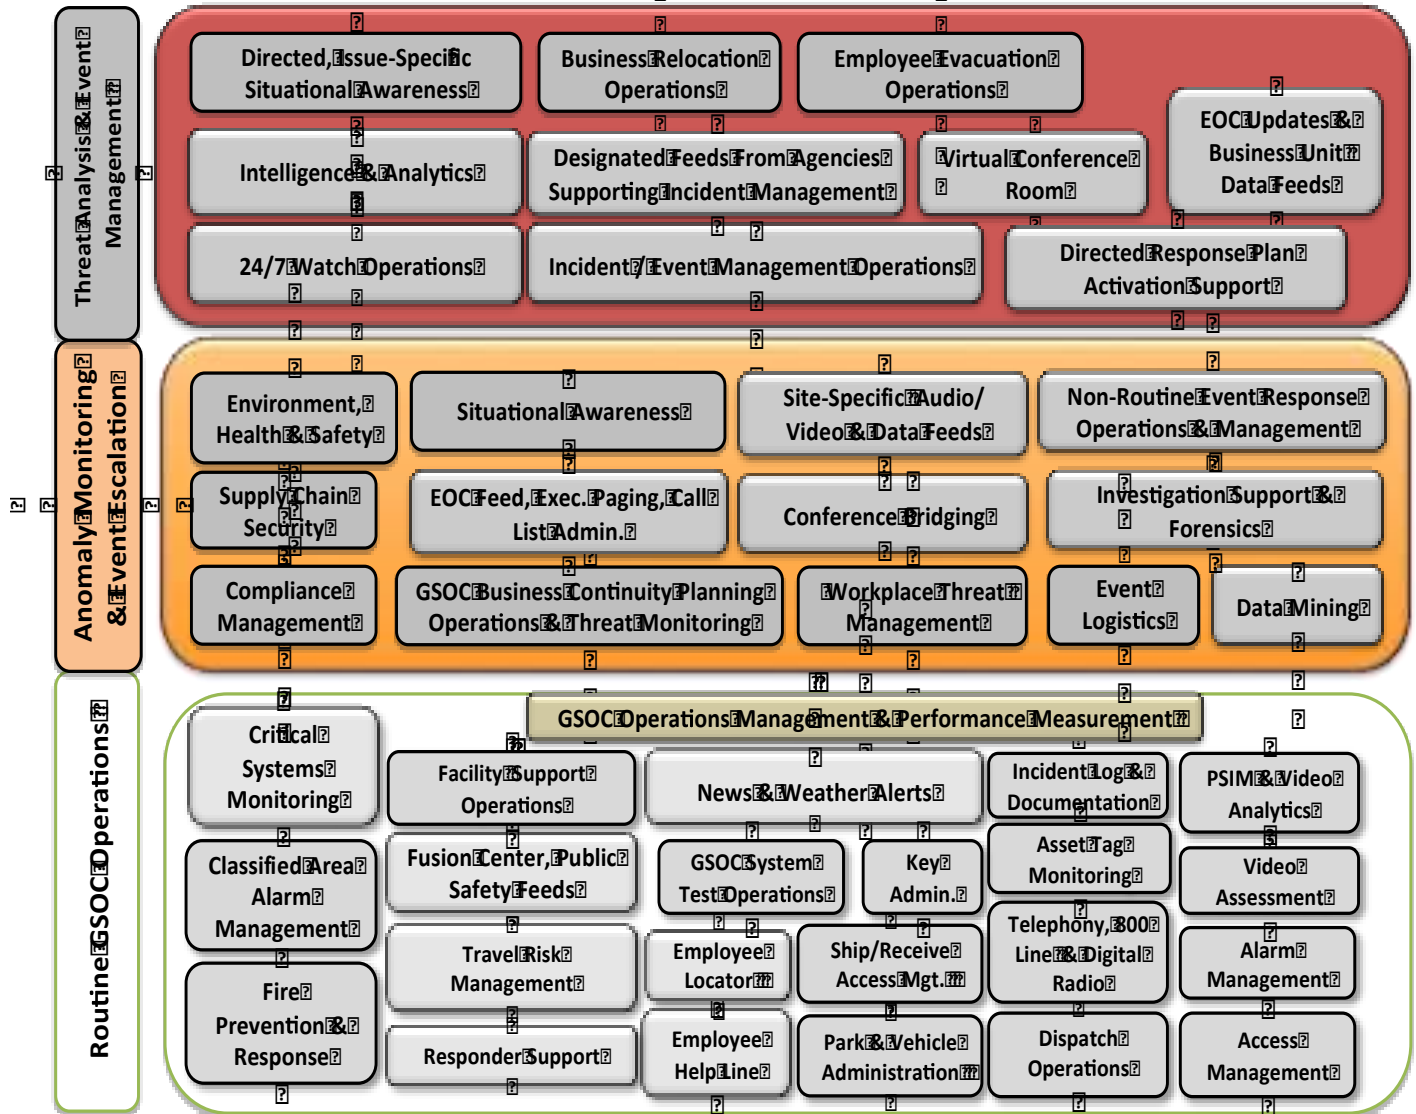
Threat Analysis & Event Management

Directed, Issue-Specific Situational Awareness

Business Relocation Operations

Employee Evacuation Operations

EOC Updates & Business Unit Data Feeds

Intelligence & Analytics

Designated Feeds From Agencies Supporting Incident Management

Virtual Conference Room

24/7 Watch Operations

Incident / Event Management Operations

Directed Response Plan Activation Support

Anomaly Monitoring & Event Escalation

Environment, Health & Safety

Situational Awareness

Site-Specific Audio/ Video & Data Feeds

Non-Routine Event Response Operations & Management

Supply Chain Security

EOC Feed, Exec. Paging, Call List Admin.

Conference Bridging

Investigation Support & Forensics

Compliance Management

GSOC Business Continuity Planning Operations & Threat Monitoring

Workplace Threat Management

Event Logistics

Data Mining

Routine GSOC Operations

GSOC Operations Management & Performance Measurement

Critical Systems Monitoring

Facility Support Operations

News & Weather Alerts

Incident Log & Documentation

PSIM & Video Analytics

Classified Area Alarm Management

Fusion Center, Public Safety Feeds

GSOC System Test Operations

Key Admin.

Asset Tag Monitoring

Video Assessment

Travel Risk Management

Employee Locator

Ship/Receive Access Mgt.

Telephony, 800 Line & Digital Radio

Alarm Management

Fire Prevention & Response

Responder Support

Employee Help Line

Park & Vehicle Administration

Dispatch Operations

Access Management